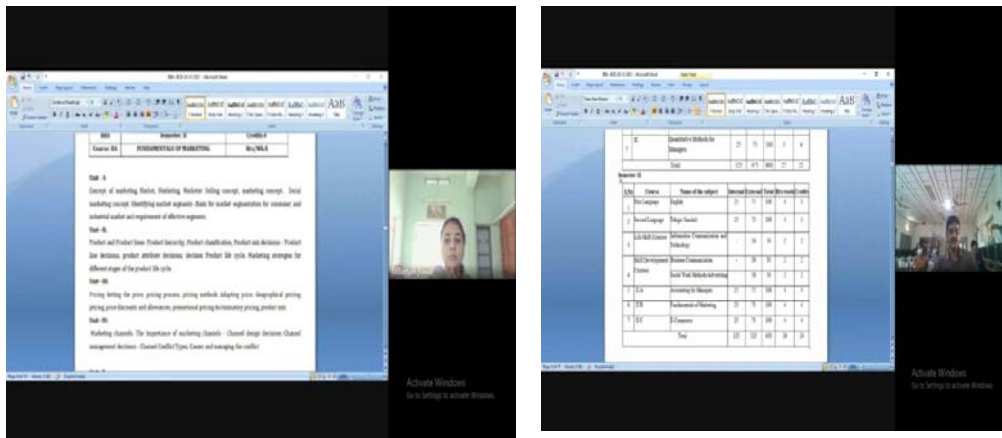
| BBA | Semester: II | Credits 4 |
|---|---|---|
| Course: IIA | FUNDAMENTALS OF MARKETING | Hrs/Wk 4 |

Unit – I:
Concept of marketing Market, Marketing, Marketer Selling concept, marketing concept, Social marketing concept. Identifying market segments: Basis for market segmentation for consumer and industrial market and requirement of effective segments.

Unit – II:
Product and Product lines: Product hierarchy, Product classification, Product mix decisions - Product line decisions, product attribute decisions, decision Product life cycle. Marketing strategies for different stages of the product life cycle.

Unit – III:
Pricing Setting the price, pricing process, pricing methods adapting price: Geographical pricing, pricing price discounts and allowances, promotional pricing discriminatory pricing, product mix.

Unit – IV:
Marketing channels: The importance of marketing channels – Channel design decisions Channel management decisions – Channel Conflict Types, Causes and managing the conflict

Activate Windows
Go to Settings to activate Windows.

| 7 | IC | Quantitative Methods for Managers | 25 | 75 | 100 | 5 | 4 |
|---|---|---|---|---|---|---|---|
| | | Total | 125 | 475 | 600 | 27 | 22 |

Semester: II

| S.No | Course | Name of the subject | Internal | External | Total | Hrs/week | Credits |
|---|---|---|---|---|---|---|---|
| 1 | First Language | English | 25 | 75 | 100 | 4 | 3 |
| 2 | Second Language | Telugu/ Sanskrit | 25 | 75 | 100 | 4 | 3 |
| 3 | Life Skill Courses | Information Communication and Technology | - | 50 | 50 | 2 | 2 |
| 4 | Skill Development Courses | Business Communication | - | 50 | 50 | 2 | 2 |
| | | Social Work Methods Advertising | - | 50 | 50 | 2 | 2 |
| 5 | IIA | Accounting for Managers | 25 | 75 | 100 | 4 | 4 |
| 6 | IIB | Fundamentals of Marketing | 25 | 75 | 100 | 4 | 4 |
| 7 | IIC | E-Commerce | 25 | 75 | 100 | 4 | 4 |
| | | Total | 125 | 525 | 650 | 26 | 24 |

Activate Windows
Go to Settings to activate Windows.